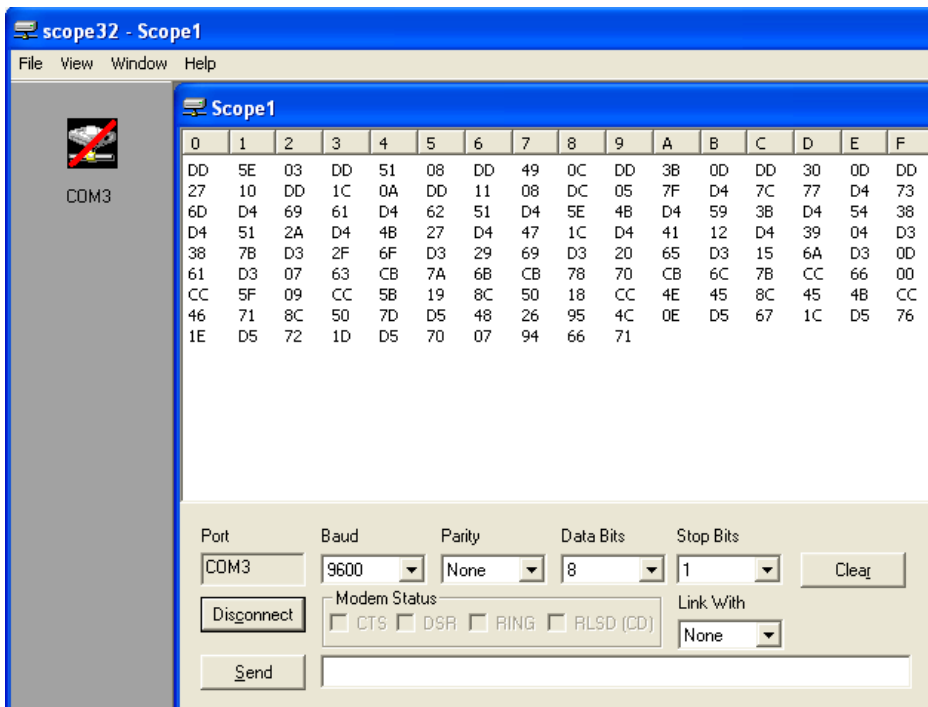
scope32 - Scope1

File View Window Help

COM3

Scope1

| 0 | 1 | 2 | 3 | 4 | 5 | 6 | 7 | 8 | 9 | A | B | C | D | E | F |
|---|---|---|---|---|---|---|---|---|---|---|---|---|---|---|---|
| DD | 5E | 03 | DD | 51 | 08 | DD | 49 | 0C | DD | 3B | 0D | DD | 30 | 0D | DD |
| 27 | 10 | DD | 1C | 0A | DD | 11 | 08 | DC | 05 | 7F | D4 | 7C | 77 | D4 | 73 |
| 6D | D4 | 69 | 61 | D4 | 62 | 51 | D4 | 5E | 4B | D4 | 59 | 3B | D4 | 54 | 38 |
| D4 | 51 | 2A | D4 | 4B | 27 | D4 | 47 | 1C | D4 | 41 | 12 | D4 | 39 | 04 | D3 |
| 38 | 7B | D3 | 2F | 6F | D3 | 29 | 69 | D3 | 20 | 65 | D3 | 15 | 6A | D3 | 0D |
| 61 | D3 | 07 | 63 | CB | 7A | 6B | CB | 78 | 70 | CB | 6C | 7B | CC | 66 | 00 |
| CC | 5F | 09 | CC | 5B | 19 | 8C | 50 | 18 | CC | 4E | 45 | 8C | 45 | 4B | CC |
| 46 | 71 | 8C | 50 | 7D | D5 | 48 | 26 | 95 | 4C | 0E | D5 | 67 | 1C | D5 | 76 |
| 1E | D5 | 72 | 1D | D5 | 70 | 07 | 94 | 66 | 71 | | | | | | |

Port
COM3
Baud
9600
Parity
None
Data Bits
8
Stop Bits
1
Clear
Disconnect
Modem Status
CTS DSR RING RLSD (CD)
Link With
None
Send